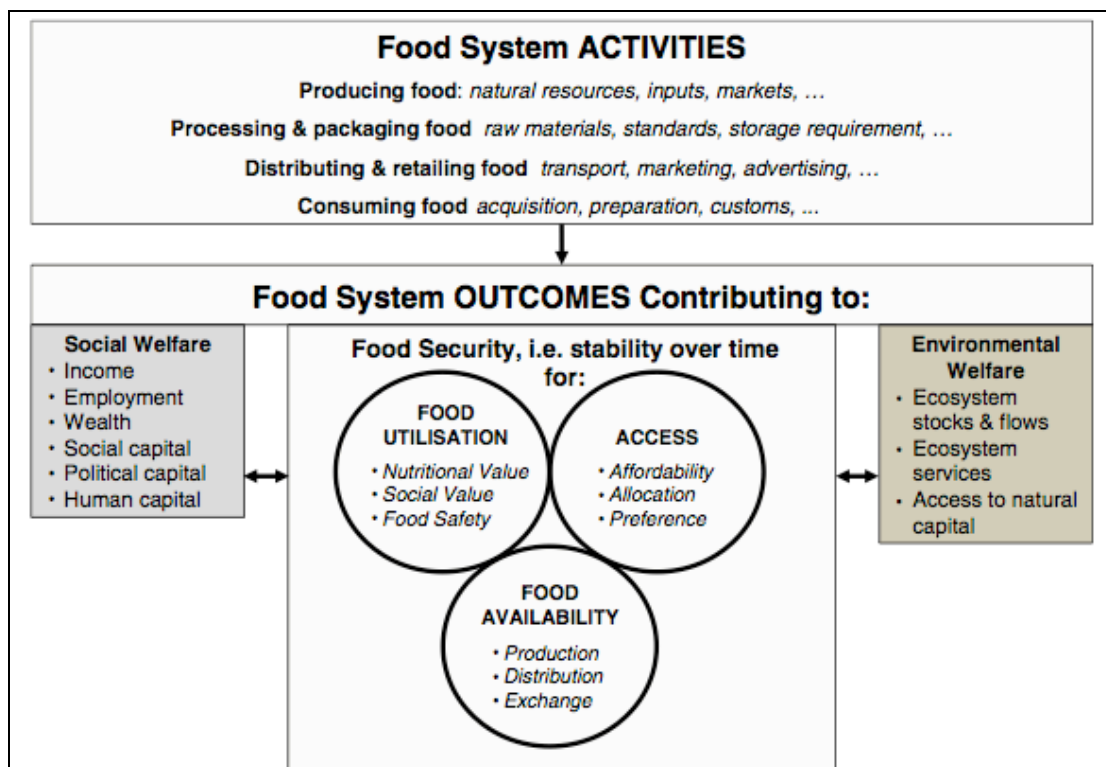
Food System ACTIVITIES

Producing food: natural resources, inputs, markets, …

Processing & packaging food raw materials, standards, storage requirement, …

Distributing & retailing food transport, marketing, advertising, …

Consuming food acquisition, preparation, customs, ...

Food System OUTCOMES Contributing to:

Social Welfare
• Income
• Employment
• Wealth
• Social capital
• Political capital
• Human capital

Food Security, i.e. stability over time for:

FOOD UTILISATION
• Nutritional Value
• Social Value
• Food Safety

ACCESS
• Affordability
• Allocation
• Preference

FOOD AVAILABILITY
• Production
• Distribution
• Exchange

Environmental Welfare
• Ecosystem stocks & flows
• Ecosystem services
• Access to natural capital